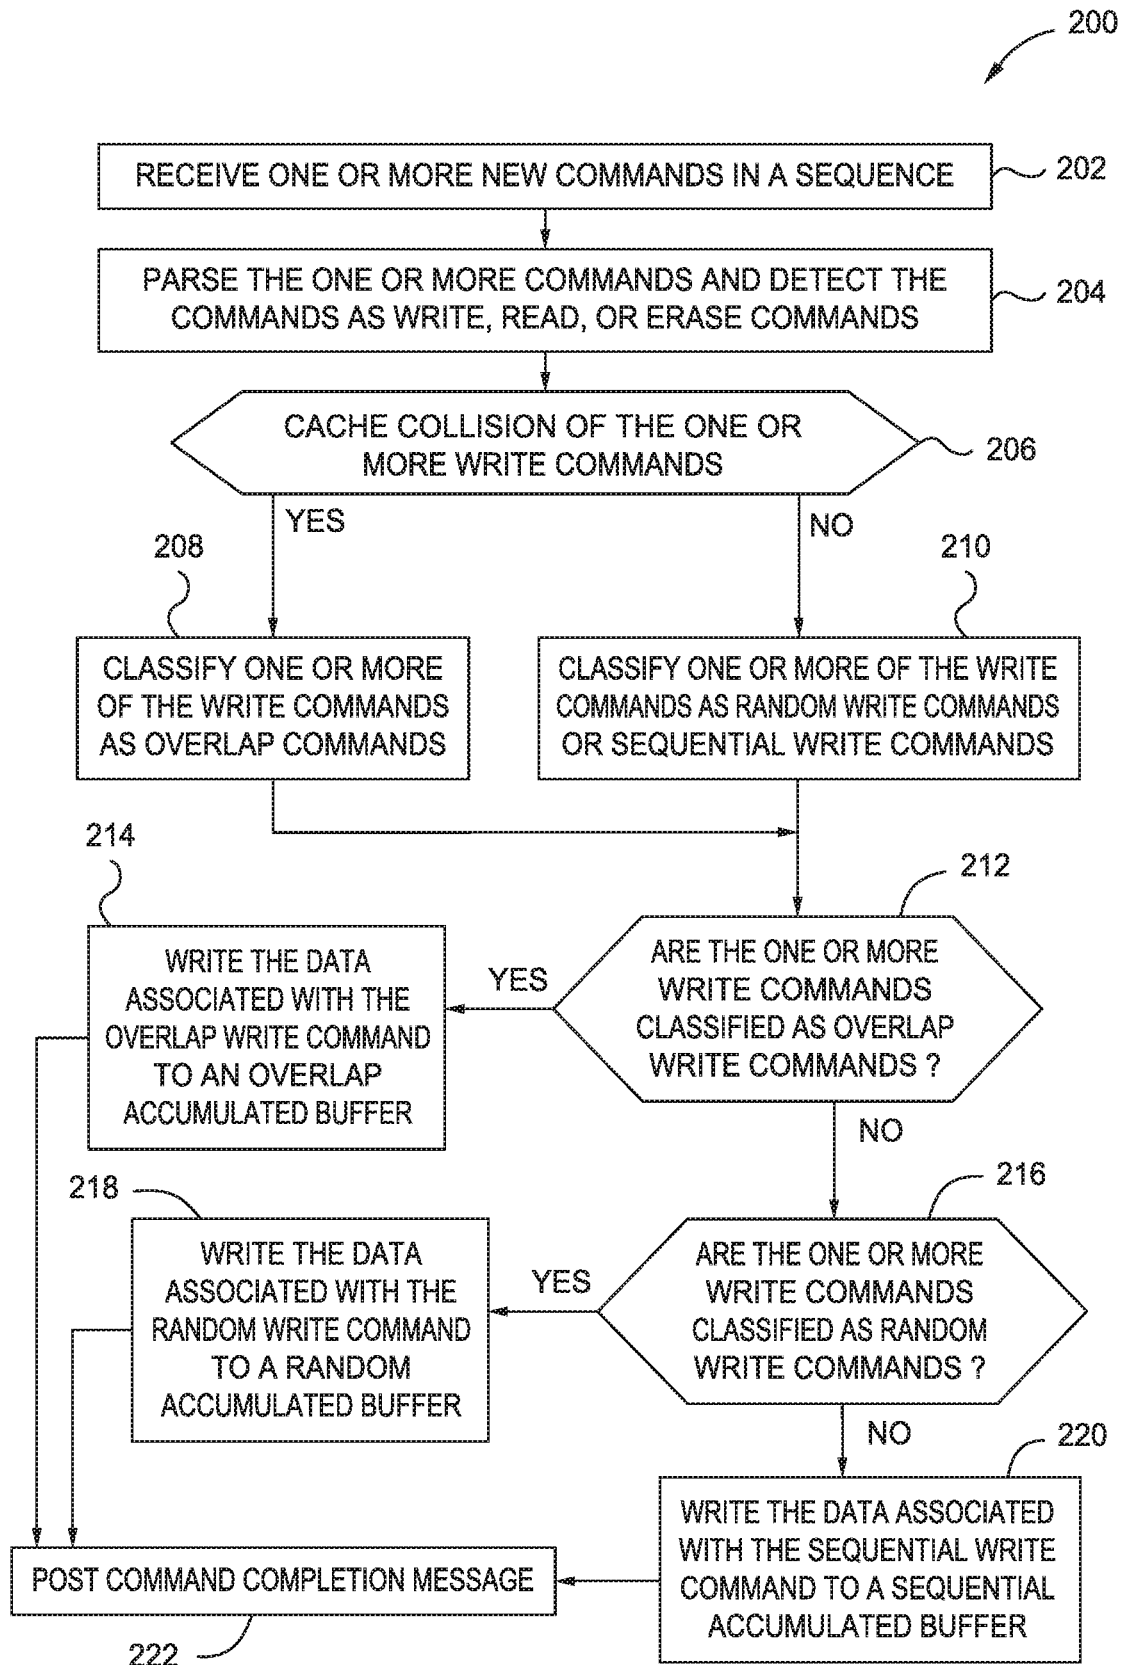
200

RECEIVE ONE OR MORE NEW COMMANDS IN A SEQUENCE

202

PARSE THE ONE OR MORE COMMANDS AND DETECT THE COMMANDS AS WRITE, READ, OR ERASE COMMANDS

204

CACHE COLLISION OF THE ONE OR MORE WRITE COMMANDS

206

YES

NO

208

210

CLASSIFY ONE OR MORE OF THE WRITE COMMANDS AS OVERLAP COMMANDS

CLASSIFY ONE OR MORE OF THE WRITE COMMANDS AS RANDOM WRITE COMMANDS OR SEQUENTIAL WRITE COMMANDS

214

212

WRITE THE DATA ASSOCIATED WITH THE OVERLAP WRITE COMMAND TO AN OVERLAP ACCUMULATED BUFFER

YES

ARE THE ONE OR MORE WRITE COMMANDS CLASSIFIED AS OVERLAP WRITE COMMANDS ?

NO

218

216

WRITE THE DATA ASSOCIATED WITH THE RANDOM WRITE COMMAND TO A RANDOM ACCUMULATED BUFFER

YES

ARE THE ONE OR MORE WRITE COMMANDS CLASSIFIED AS RANDOM WRITE COMMANDS ?

NO

220

POST COMMAND COMPLETION MESSAGE

WRITE THE DATA ASSOCIATED WITH THE SEQUENTIAL WRITE COMMAND TO A SEQUENTIAL ACCUMULATED BUFFER

222